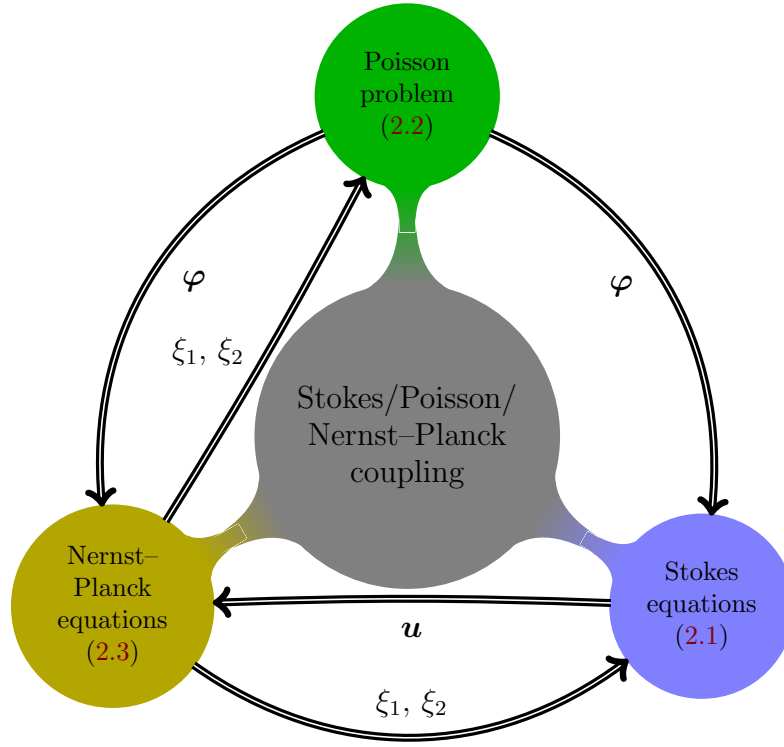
Poisson problem (2.2)

$\boldsymbol{\varphi}$

$\xi_1,\ \xi_2$

$\boldsymbol{\varphi}$

Stokes/Poisson/ Nernst–Planck coupling

Nernst–Planck equations (2.3)

$\boldsymbol{u}$

Stokes equations (2.1)

$\xi_1,\ \xi_2$